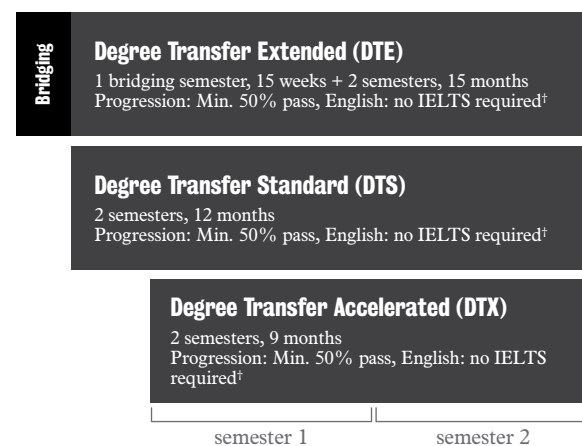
Bridging

Degree Transfer Extended (DTE)

1 bridging semester, 15 weeks + 2 semesters, 15 months
Progression: Min. 50% pass, English: no IELTS required†

Degree Transfer Standard (DTS)

2 semesters, 12 months
Progression: Min. 50% pass, English: no IELTS required†

Degree Transfer Accelerated (DTX)

2 semesters, 9 months
Progression: Min. 50% pass, English: no IELTS required†

semester 1

semester 2